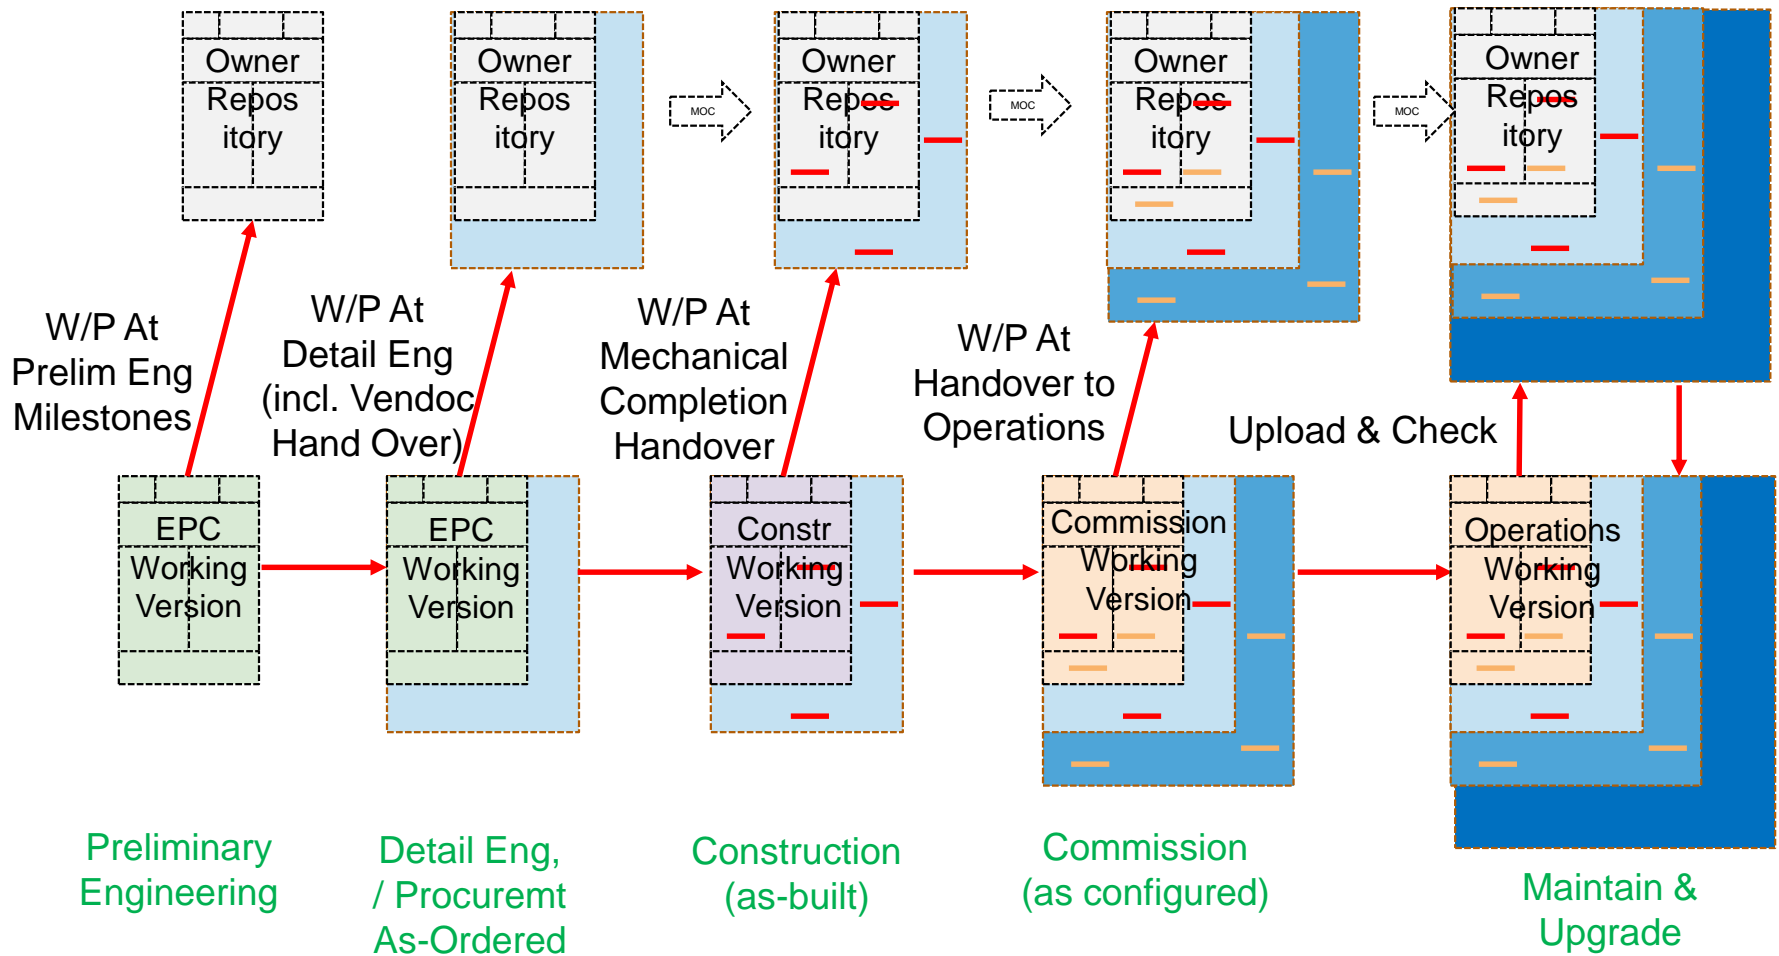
Owner Repository

Owner Repository

MOC

Owner Repository

MOC

Owner Repository

MOC

Owner Repository

W/P At Prelim Eng Milestones

W/P At Detail Eng (incl. Vendoc Hand Over)

W/P At Mechanical Completion Handover

W/P At Handover to Operations

Upload & Check

EPC Working Version

EPC Working Version

Constr Working Version

Commission Working Version

Operations Working Version

Preliminary Engineering

Detail Eng, / Procuremt As-Ordered

Construction (as-built)

Commission (as configured)

Maintain & Upgrade